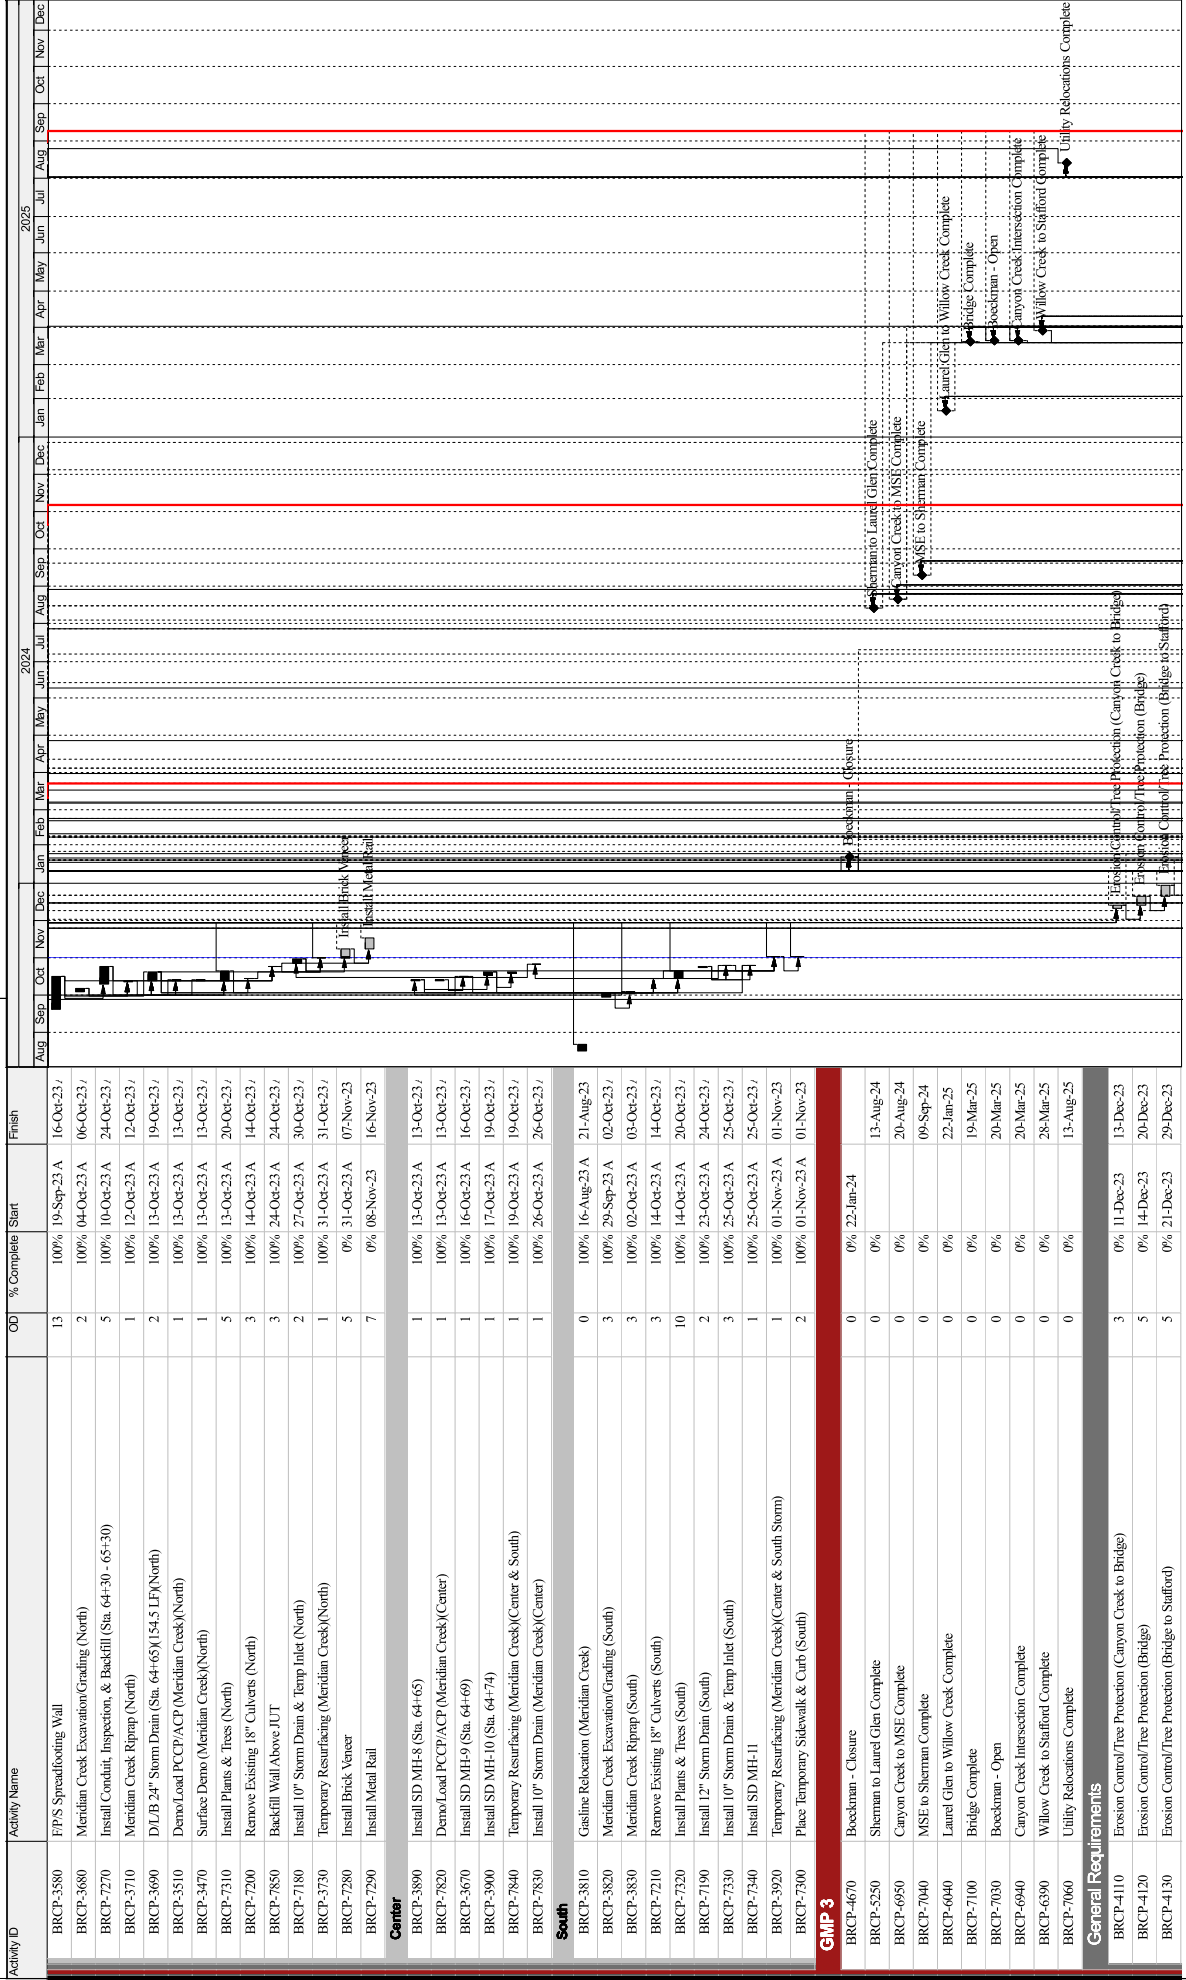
| Activity ID | Activity Name | OD | % Complete | Start | Finish |
|---|---|---|---|---|---|
| BRCP-3580 | F/P/S Spreadfooting Wall | 13 | 100% | 19-Sep-23 A | 16-Oct-23 A |
| BRCP-3680 | Meridian Creek Excavation/Grading (North) | 2 | 100% | 04-Oct-23 A | 06-Oct-23 A |
| BRCP-7270 | Install Conduit, Inspection, & Backfill (Sta. 64+30 - 65+30) | 5 | 100% | 10-Oct-23 A | 24-Oct-23 A |
| BRCP-3710 | Meridian Creek Riprap (North) | 1 | 100% | 12-Oct-23 A | 12-Oct-23 A |
| BRCP-3690 | D/L/B 24" Storm Drain (Sta. 64+65)(154.5 LF)(North) | 2 | 100% | 13-Oct-23 A | 19-Oct-23 A |
| BRCP-3510 | Demo/Load PCCP/ACP (Meridian Creek)(North) | 1 | 100% | 13-Oct-23 A | 13-Oct-23 A |
| BRCP-3470 | Surface Demo (Meridian Creek)(North) | 1 | 100% | 13-Oct-23 A | 13-Oct-23 A |
| BRCP-7310 | Install Plants & Trees (North) | 5 | 100% | 13-Oct-23 A | 20-Oct-23 A |
| BRCP-7200 | Remove Existing 18" Culverts (North) | 3 | 100% | 14-Oct-23 A | 14-Oct-23 A |
| BRCP-7850 | Backfill Wall Above JUT | 3 | 100% | 24-Oct-23 A | 24-Oct-23 A |
| BRCP-7180 | Install 10" Storm Drain & Temp Inlet (North) | 2 | 100% | 27-Oct-23 A | 30-Oct-23 A |
| BRCP-3730 | Temporary Resurfacing (Meridian Creek)(North) | 1 | 100% | 31-Oct-23 A | 31-Oct-23 A |
| BRCP-7280 | Install Brick Veneer | 5 | 0% | 31-Oct-23 A | 07-Nov-23 |
| BRCP-7290 | Install Metal Rail | 7 | 0% | 08-Nov-23 | 16-Nov-23 |
| Center | | | | | |
| BRCP-3890 | Install SD MH-8 (Sta. 64+65) | 1 | 100% | 13-Oct-23 A | 13-Oct-23 A |
| BRCP-7820 | Demo/Load PCCP/ACP (Meridian Creek)(Center) | 1 | 100% | 13-Oct-23 A | 13-Oct-23 A |
| BRCP-3670 | Install SD MH-9 (Sta. 64+69) | 1 | 100% | 16-Oct-23 A | 16-Oct-23 A |
| BRCP-3900 | Install SD MH-10 (Sta. 64+74) | 1 | 100% | 17-Oct-23 A | 19-Oct-23 A |
| BRCP-7840 | Temporary Resurfacing (Meridian Creek)(Center & South) | 1 | 100% | 19-Oct-23 A | 19-Oct-23 A |
| BRCP-7830 | Install 10" Storm Drain (Meridian Creek)(Center) | 1 | 100% | 26-Oct-23 A | 26-Oct-23 A |
| South | | | | | |
| BRCP-3810 | Gasline Relocation (Meridian Creek) | 0 | 100% | 16-Aug-23 A | 21-Aug-23 |
| BRCP-3820 | Meridian Creek Excavation/Grading (South) | 3 | 100% | 29-Sep-23 A | 02-Oct-23 A |
| BRCP-3830 | Meridian Creek Riprap (South) | 3 | 100% | 02-Oct-23 A | 03-Oct-23 A |
| BRCP-7210 | Remove Existing 18" Culverts (South) | 3 | 100% | 14-Oct-23 A | 14-Oct-23 A |
| BRCP-7320 | Install Plants & Trees (South) | 10 | 100% | 14-Oct-23 A | 20-Oct-23 A |
| BRCP-7190 | Install 12" Storm Drain (South) | 2 | 100% | 23-Oct-23 A | 24-Oct-23 A |
| BRCP-7330 | Install 10" Storm Drain & Temp Inlet (South) | 3 | 100% | 25-Oct-23 A | 25-Oct-23 A |
| BRCP-7340 | Install SD MH-11 | 1 | 100% | 25-Oct-23 A | 25-Oct-23 A |
| BRCP-3920 | Temporary Resurfacing (Meridian Creek)(Center & South Storm) | 1 | 100% | 01-Nov-23 A | 01-Nov-23 |
| BRCP-7300 | Place Temporary Sidewalk & Curb (South) | 2 | 100% | 01-Nov-23 A | 01-Nov-23 |
| GMP 3 | | | | | |
| BRCP-4670 | Boeckman - Closure | 0 | 0% | 22-Jan-24 | |
| BRCP-5250 | Sherman to Laurel Glen Complete | 0 | 0% | | 13-Aug-24 |
| BRCP-6950 | Canyon Creek to MSE Complete | 0 | 0% | | 20-Aug-24 |
| BRCP-7040 | MSE to Sherman Complete | 0 | 0% | | 09-Sep-24 |
| BRCP-6040 | Laurel Glen to Willow Creek Complete | 0 | 0% | | 22-Jan-25 |
| BRCP-7100 | Bridge Complete | 0 | 0% | | 19-Mar-25 |
| BRCP-7030 | Boeckman - Open | 0 | 0% | | 20-Mar-25 |
| BRCP-6940 | Canyon Creek Intersection Complete | 0 | 0% | | 20-Mar-25 |
| BRCP-6390 | Willow Creek to Stafford Complete | 0 | 0% | | 28-Mar-25 |
| BRCP-7060 | Utility Relocations Complete | 0 | 0% | | 13-Aug-25 |
| General Requirements | | | | | |
| BRCP-4110 | Erosion Control/Tree Protection (Canyon Creek to Bridge) | 3 | 0% | 11-Dec-23 | 13-Dec-23 |
| BRCP-4120 | Erosion Control/Tree Protection (Bridge) | 5 | 0% | 14-Dec-23 | 20-Dec-23 |
| BRCP-4130 | Erosion Control/Tree Protection (Bridge to Stafford) | 5 | 0% | 21-Dec-23 | 29-Dec-23 |

2024 2025
Aug Sep Oct Nov Dec Jan Feb Mar Apr May Jun Jul Aug Sep Oct Nov Dec Jan Feb Mar Apr May Jun Jul Aug Sep Oct Nov Dec

Install Brick Veneer
Install Metal Rail
Boeckman - Closure
Sherman to Laurel Glen Complete
Canyon Creek to MSE Complete
MSE to Sherman Complete
Laurel Glen to Willow Creek Complete
Bridge Complete
Boeckman - Open
Canyon Creek Intersection Complete
Willow Creek to Stafford Complete
Utility Relocations Complete
Erosion Control/Tree Protection (Canyon Creek to Bridge)
Erosion Control/Tree Protection (Bridge)
Erosion Control/Tree Protection (Bridge to Stafford)